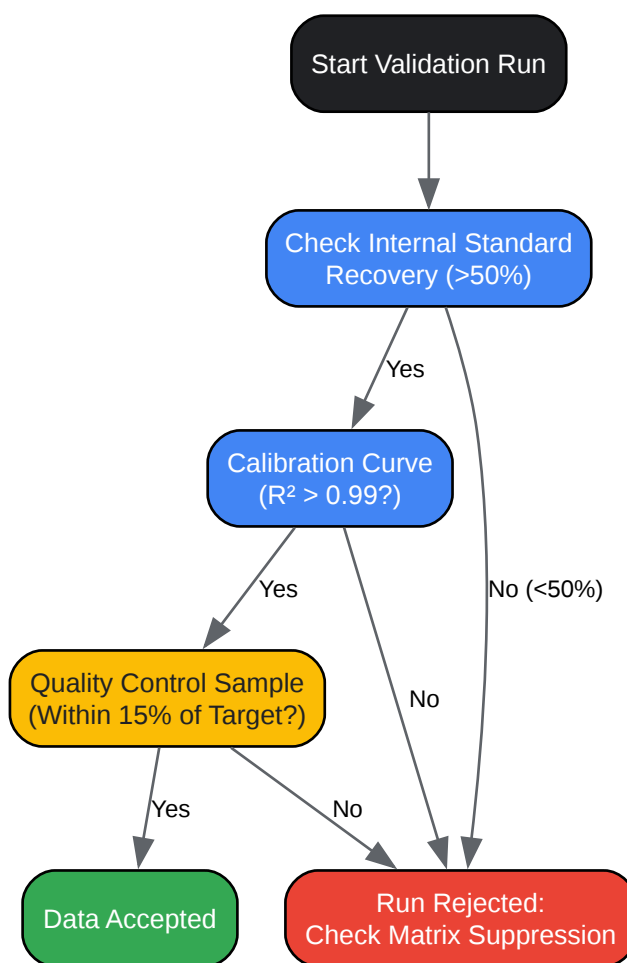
Start Validation Run

Check Internal Standard Recovery (>50%)

Yes

No (<50%)

Calibration Curve ($R^2$ > 0.99?)

Yes

No

Quality Control Sample (Within 15% of Target?)

Yes

No

Data Accepted

Run Rejected: Check Matrix Suppression